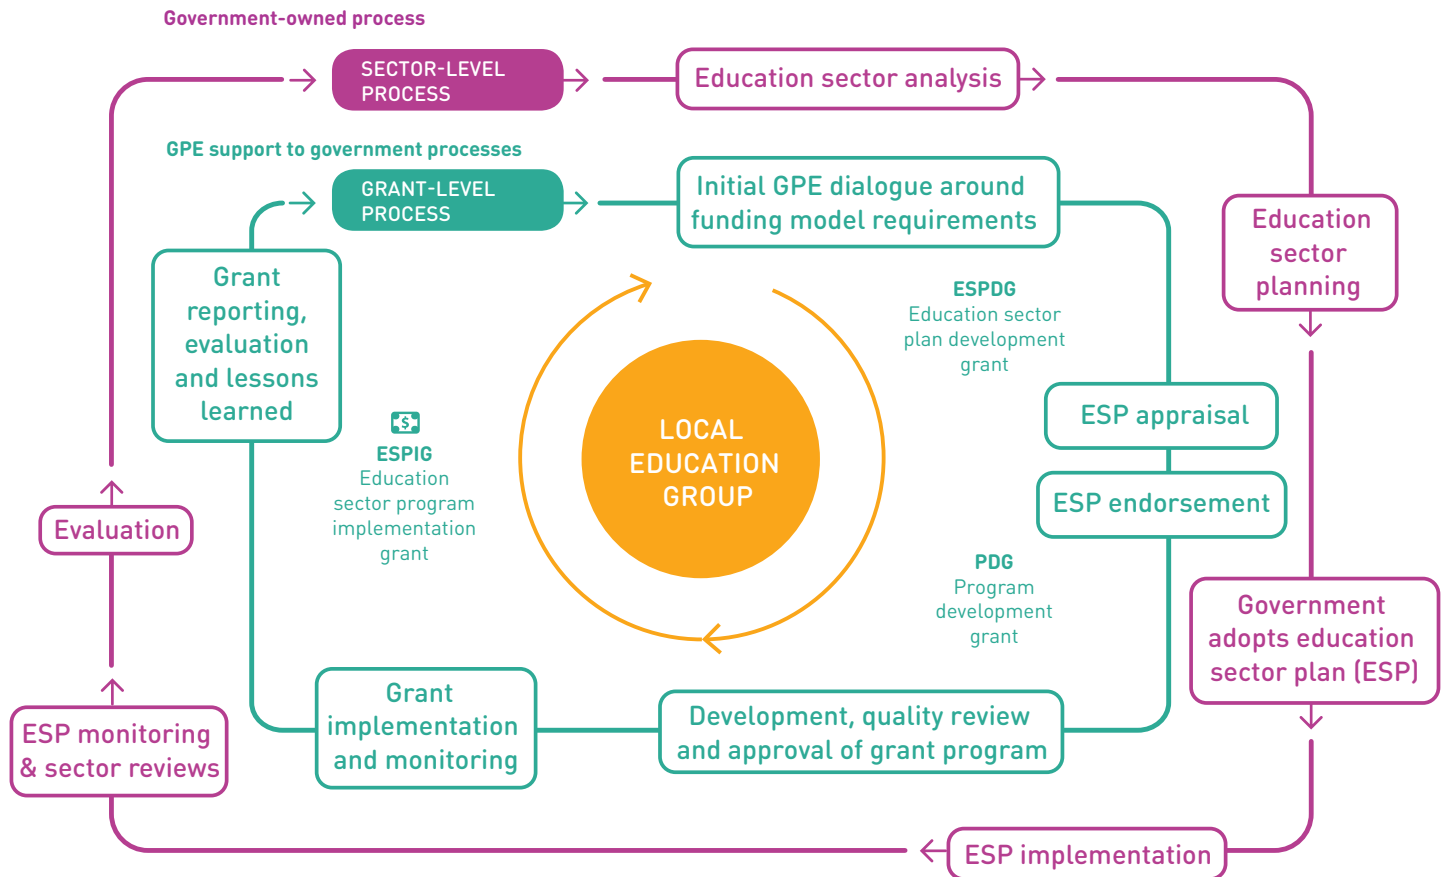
Government-owned process

SECTOR-LEVEL PROCESS

Education sector analysis

GPE support to government processes

GRANT-LEVEL PROCESS

Initial GPE dialogue around funding model requirements

Education sector planning

Grant reporting, evaluation and lessons learned

ESPDG
Education sector plan development grant

ESP appraisal

ESP endorsement

LOCAL EDUCATION GROUP

ESPIG
Education sector program implementation grant

Evaluation

PDG
Program development grant

Government adopts education sector plan (ESP)

ESP monitoring & sector reviews

Grant implementation and monitoring

Development, quality review and approval of grant program

ESP implementation